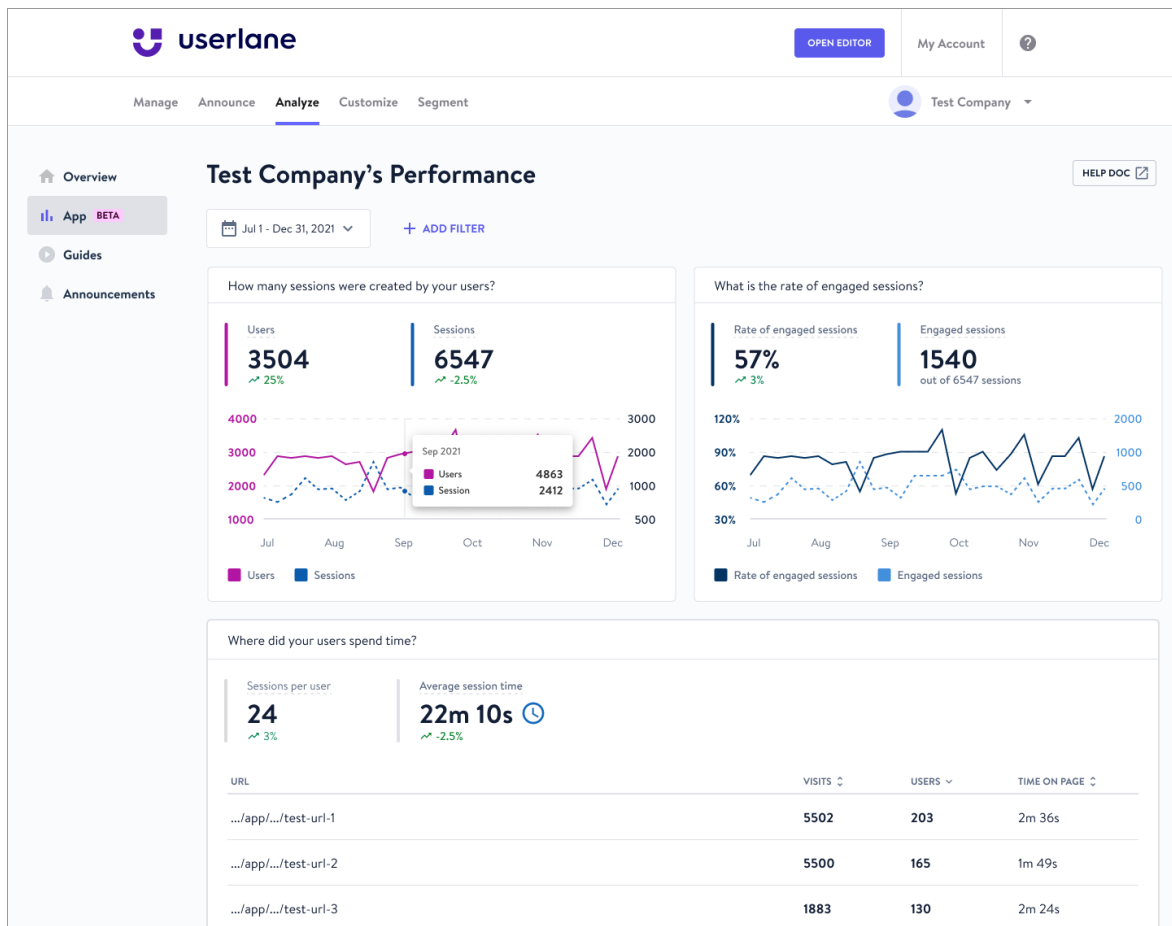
userlane

OPEN EDITOR

My Account

?

Manage Announce Analyze Customize Segment

Test Company

Overview

App BETA

Guides

Announcements

Test Company's Performance

HELP DOC

Jul 1 - Dec 31, 2021

+ ADD FILTER

How many sessions were created by your users?

Users
3504
25%

Sessions
6547
-2.5%

4000
3000
2000
1000

3000
2000
1000
500

Sep 2021
Users 4863
Session 2412

Jul Aug Sep Oct Nov Dec

Users Sessions

What is the rate of engaged sessions?

Rate of engaged sessions
57%
3%

Engaged sessions
1540
out of 6547 sessions

120%
90%
60%
30%

2000
1000
500
0

Jul Aug Sep Oct Nov Dec

Rate of engaged sessions Engaged sessions

Where did your users spend time?

Sessions per user
24
3%

Average session time
22m 10s
-2.5%

| URL | VISITS | USERS | TIME ON PAGE |
|---|---|---|---|
| .../app/.../test-url-1 | 5502 | 203 | 2m 36s |
| .../app/.../test-url-2 | 5500 | 165 | 1m 49s |
| .../app/.../test-url-3 | 1883 | 130 | 2m 24s |